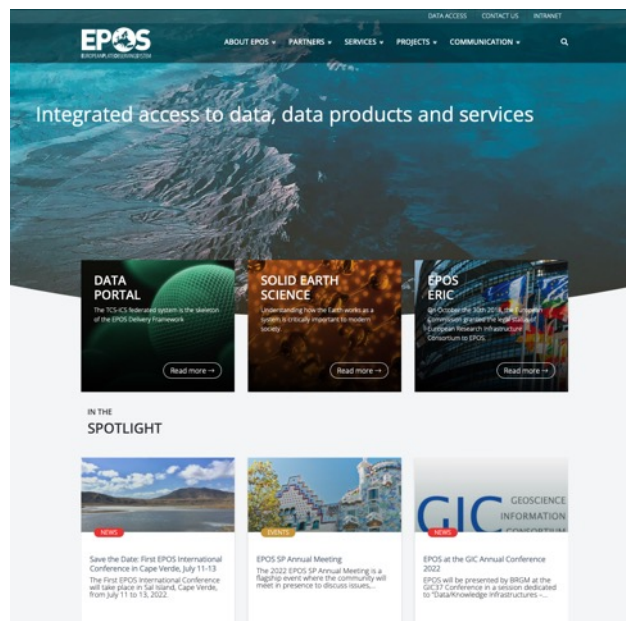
DATA ACCESS CONTACT US INTRANET

EPOS

ABOUT EPOS ▾ PARTNERS ▾ SERVICES ▾ PROJECTS ▾ COMMUNICATION ▾

Integrated access to data, data products and services

DATA PORTAL

The TCS-ICS federated system is the skeleton of the EPOS Delivery Framework

Read more →

SOLID EARTH SCIENCE

Understanding how the Earth works as a system is critically important to modern society.

Read more →

EPOS ERIC

On October the 30th 2018, the European Commission granted the legal status of European Research Infrastructure Consortium to EPOS.

Read more →

IN THE

SPOTLIGHT

NEWS

Save the Date: First EPOS International Conference in Cape Verde, July 11-13

The First EPOS International Conference will take place in Sal Island, Cape Verde, from July 11 to 13, 2022.

EVENTS

EPOS SP Annual Meeting

The 2022 EPOS SP Annual Meeting is a flagship event where the community will meet in presence to discuss issues,...

GIC GEOSCIENCE INFORMATION CONSORTIUM

NEWS

EPOS at the GIC Annual Conference 2022

EPOS will be presented by BRGM at the GIC37 Conference in a session dedicated to "Data/Knowledge Infrastructures -...